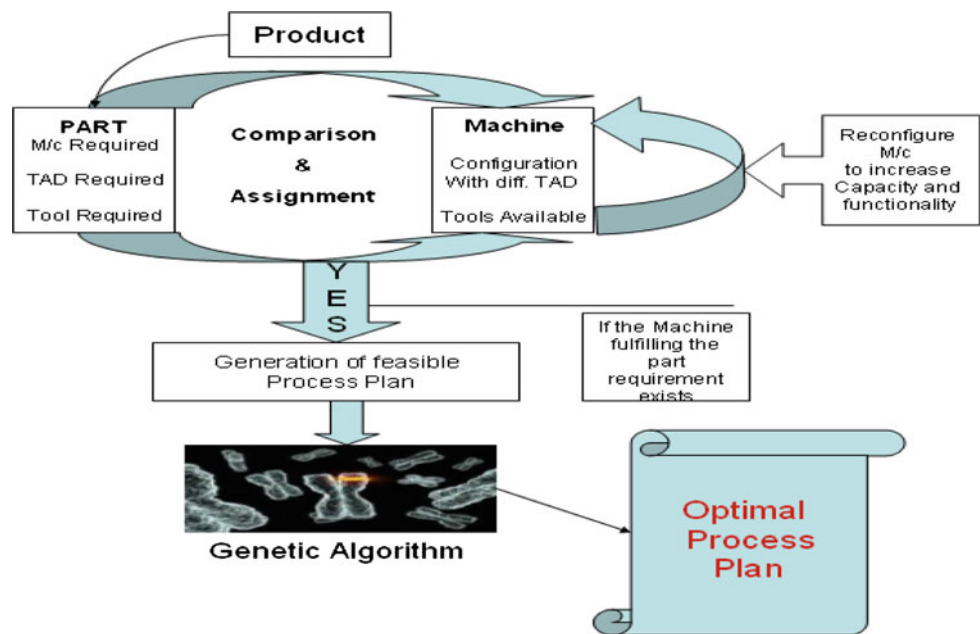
Product

PART
M/c Required
TAD Required
Tool Required

Comparison
&
Assignment

Machine
Configuration
With diff. TAD
Tools Available

Reconfigure
M/c
to increase
Capacity and
functionality

Y
E
S

If the Machine
fulfilling the
part
requirement
exists

Generation of feasible
Process Plan

Genetic Algorithm

Optimal
Process
Plan